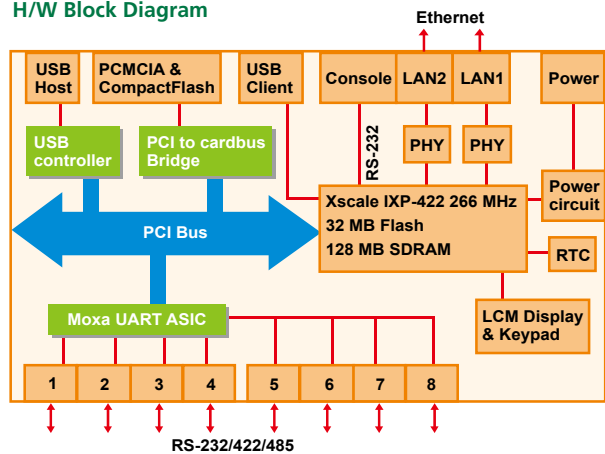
H/W Block Diagram

Ethernet

USB Host

PCMCIA & CompactFlash

USB Client

Console

LAN2

LAN1

Power

USB controller

PCI to cardbus Bridge

RS-232

PHY

PHY

Power circuit

PCI Bus

Xscale IXP-422 266 MHz
32 MB Flash
128 MB SDRAM

RTC

Moxa UART ASIC

LCM Display & Keypad

1 2 3 4 5 6 7 8

RS-232/422/485